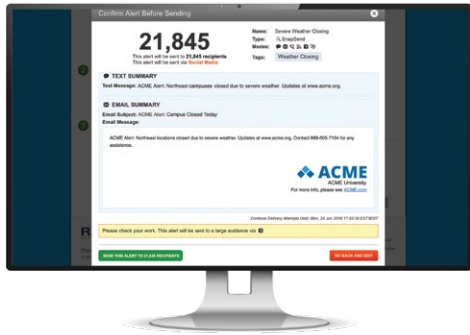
Confirm Alert Before Sending

21,845

This alert will be sent to 21,845 recipients
This alert will be sent via Social Media

Name: Severe Weather Closing
Type: SnapSend
Modes:
Tags: Weather Closing

TEXT SUMMARY

Text Message: ACME Alert: Northeast campuses closed due to severe weather. Updates at www.acme.org.

EMAIL SUMMARY

Email Subject: ACME Alert: Campus Closed Today
Email Message:

ACME Alert: Northeast locations closed due to severe weather. Updates at www.acme.org. Contact 888-555-7104 for any assistance.

ACME
ACME University
For more info, please see ACME.com

Continue Delivery Attempts Until: Mon, 25 Jun 2018 17:32:34 EST/EDT

Please check your work. This alert will be sent to a large audience via

SEND THIS ALERT TO 21,845 RECIPIENTS

GO BACK AND EDIT